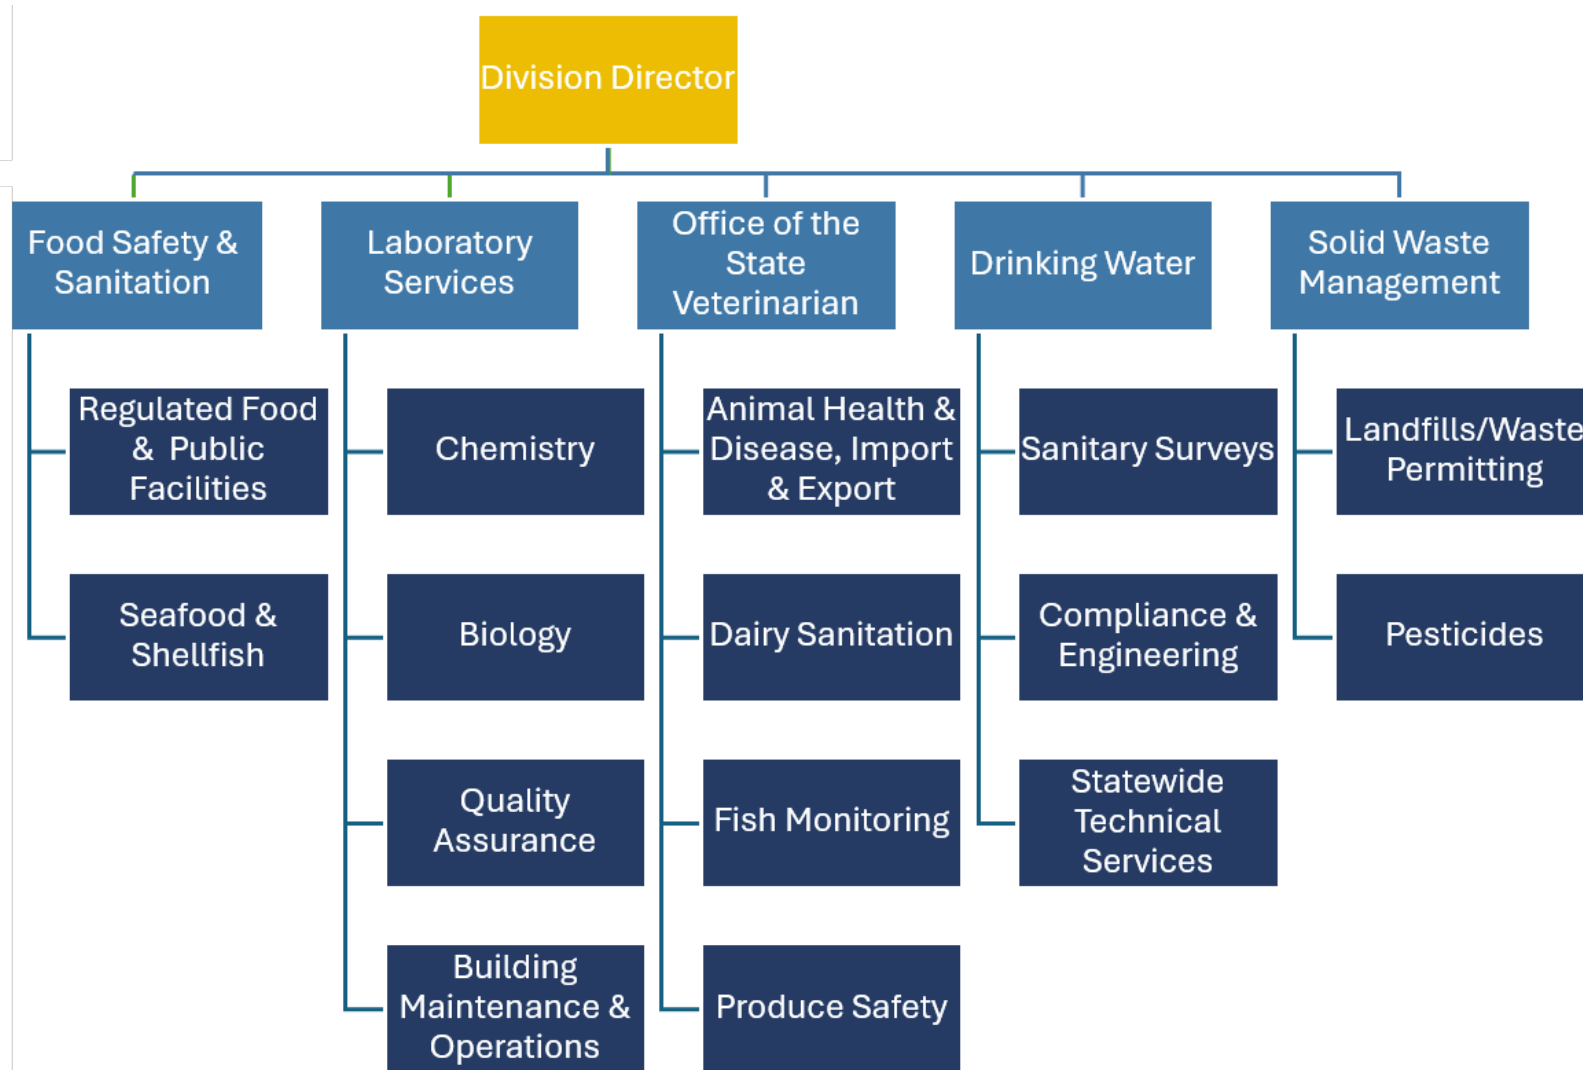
Division Director

Food Safety & Sanitation

Regulated Food & Public Facilities

Seafood & Shellfish

Laboratory Services

Chemistry

Biology

Quality Assurance

Building Maintenance & Operations

Office of the State Veterinarian

Animal Health & Disease, Import & Export

Dairy Sanitation

Fish Monitoring

Produce Safety

Drinking Water

Sanitary Surveys

Compliance & Engineering

Statewide Technical Services

Solid Waste Management

Landfills/Waste Permitting

Pesticides